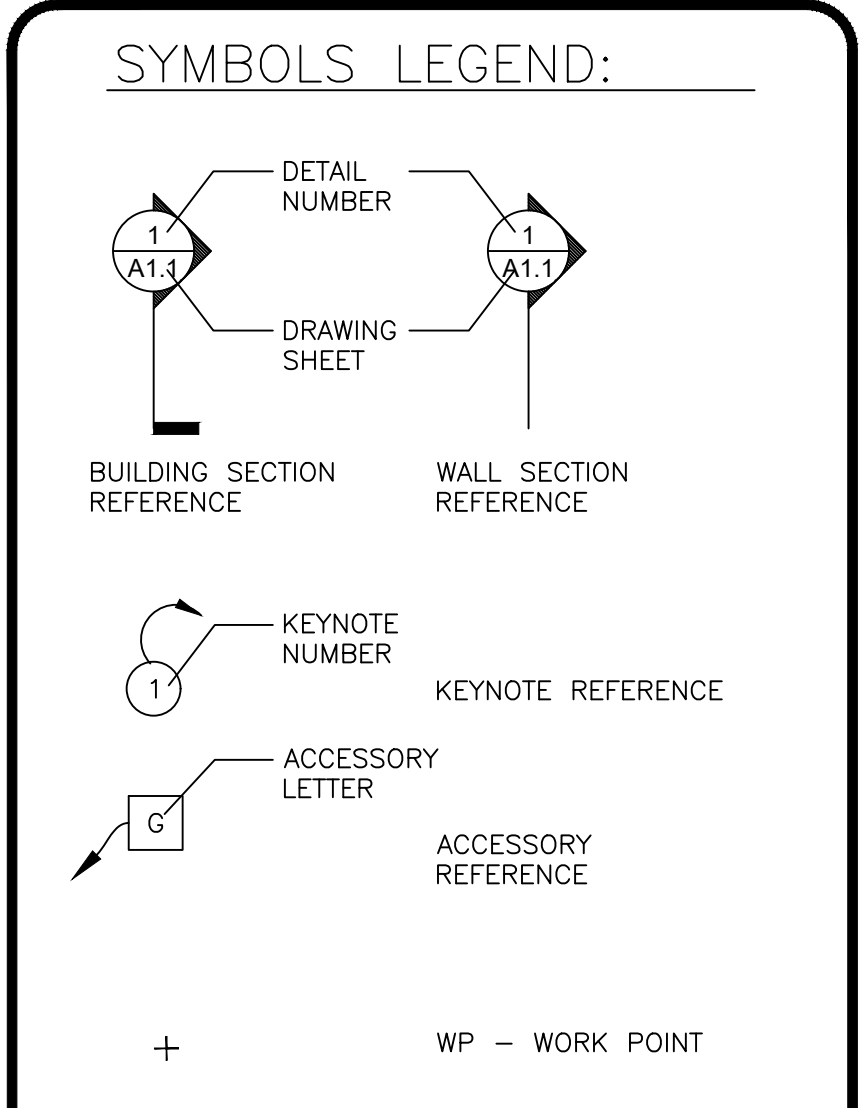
SYMBOLS LEGEND:

1
A1.1

DETAIL NUMBER

1
A1.1

DRAWING SHEET

BUILDING SECTION REFERENCE

WALL SECTION REFERENCE

1

KEYNOTE NUMBER

KEYNOTE REFERENCE

G

ACCESSORY LETTER

ACCESSORY REFERENCE

WP – WORK POINT